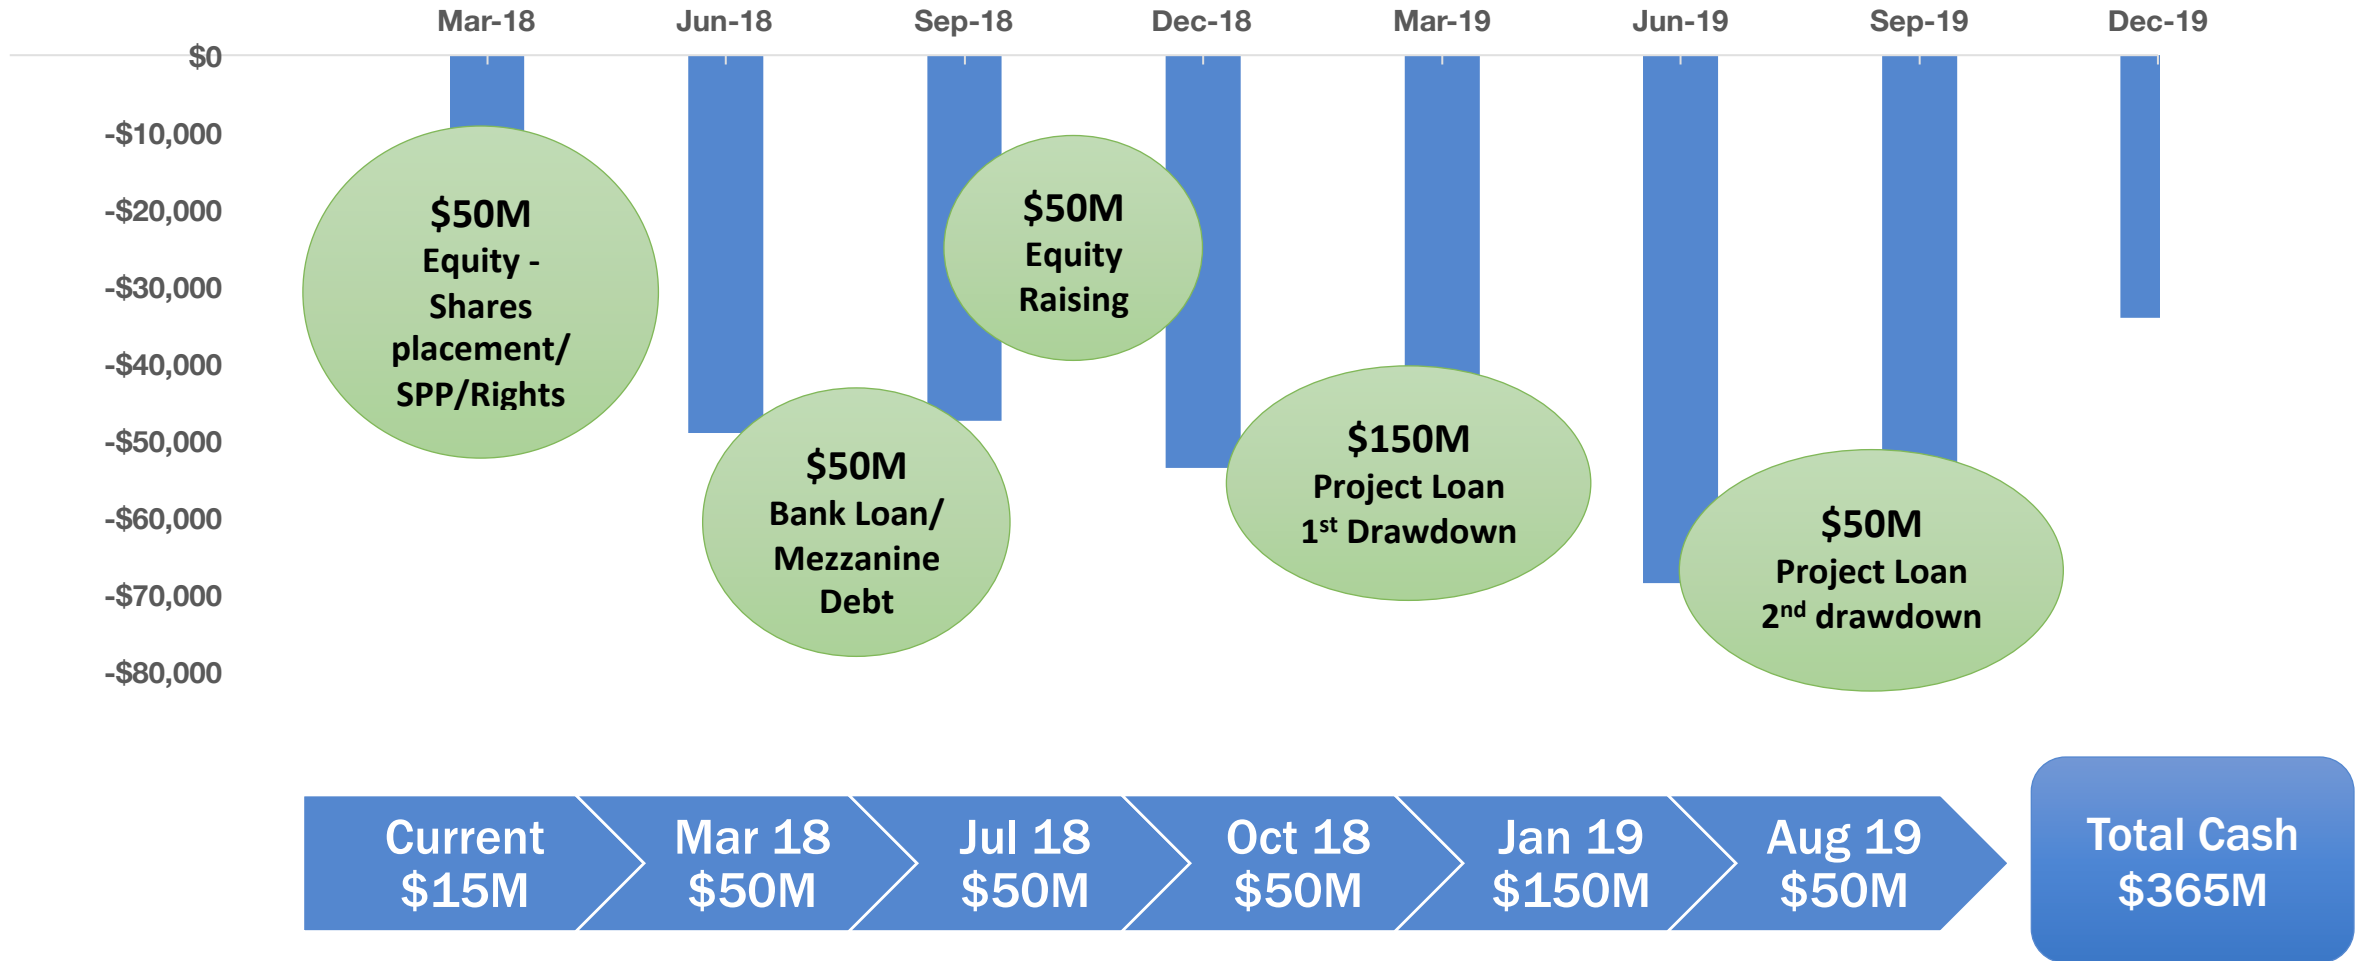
Mar-18 Jun-18 Sep-18 Dec-18 Mar-19 Jun-19 Sep-19 Dec-19

$0
-$10,000
-$20,000
-$30,000
-$40,000
-$50,000
-$60,000
-$70,000
-$80,000

$50M Equity - Shares placement/ SPP/Rights

$50M Bank Loan/ Mezzanine Debt

$50M Equity Raising

$150M Project Loan 1$^{st}$ Drawdown

$50M Project Loan 2$^{nd}$ drawdown

Current $15M

Mar 18 $50M

Jul 18 $50M

Oct 18 $50M

Jan 19 $150M

Aug 19 $50M

Total Cash $365M